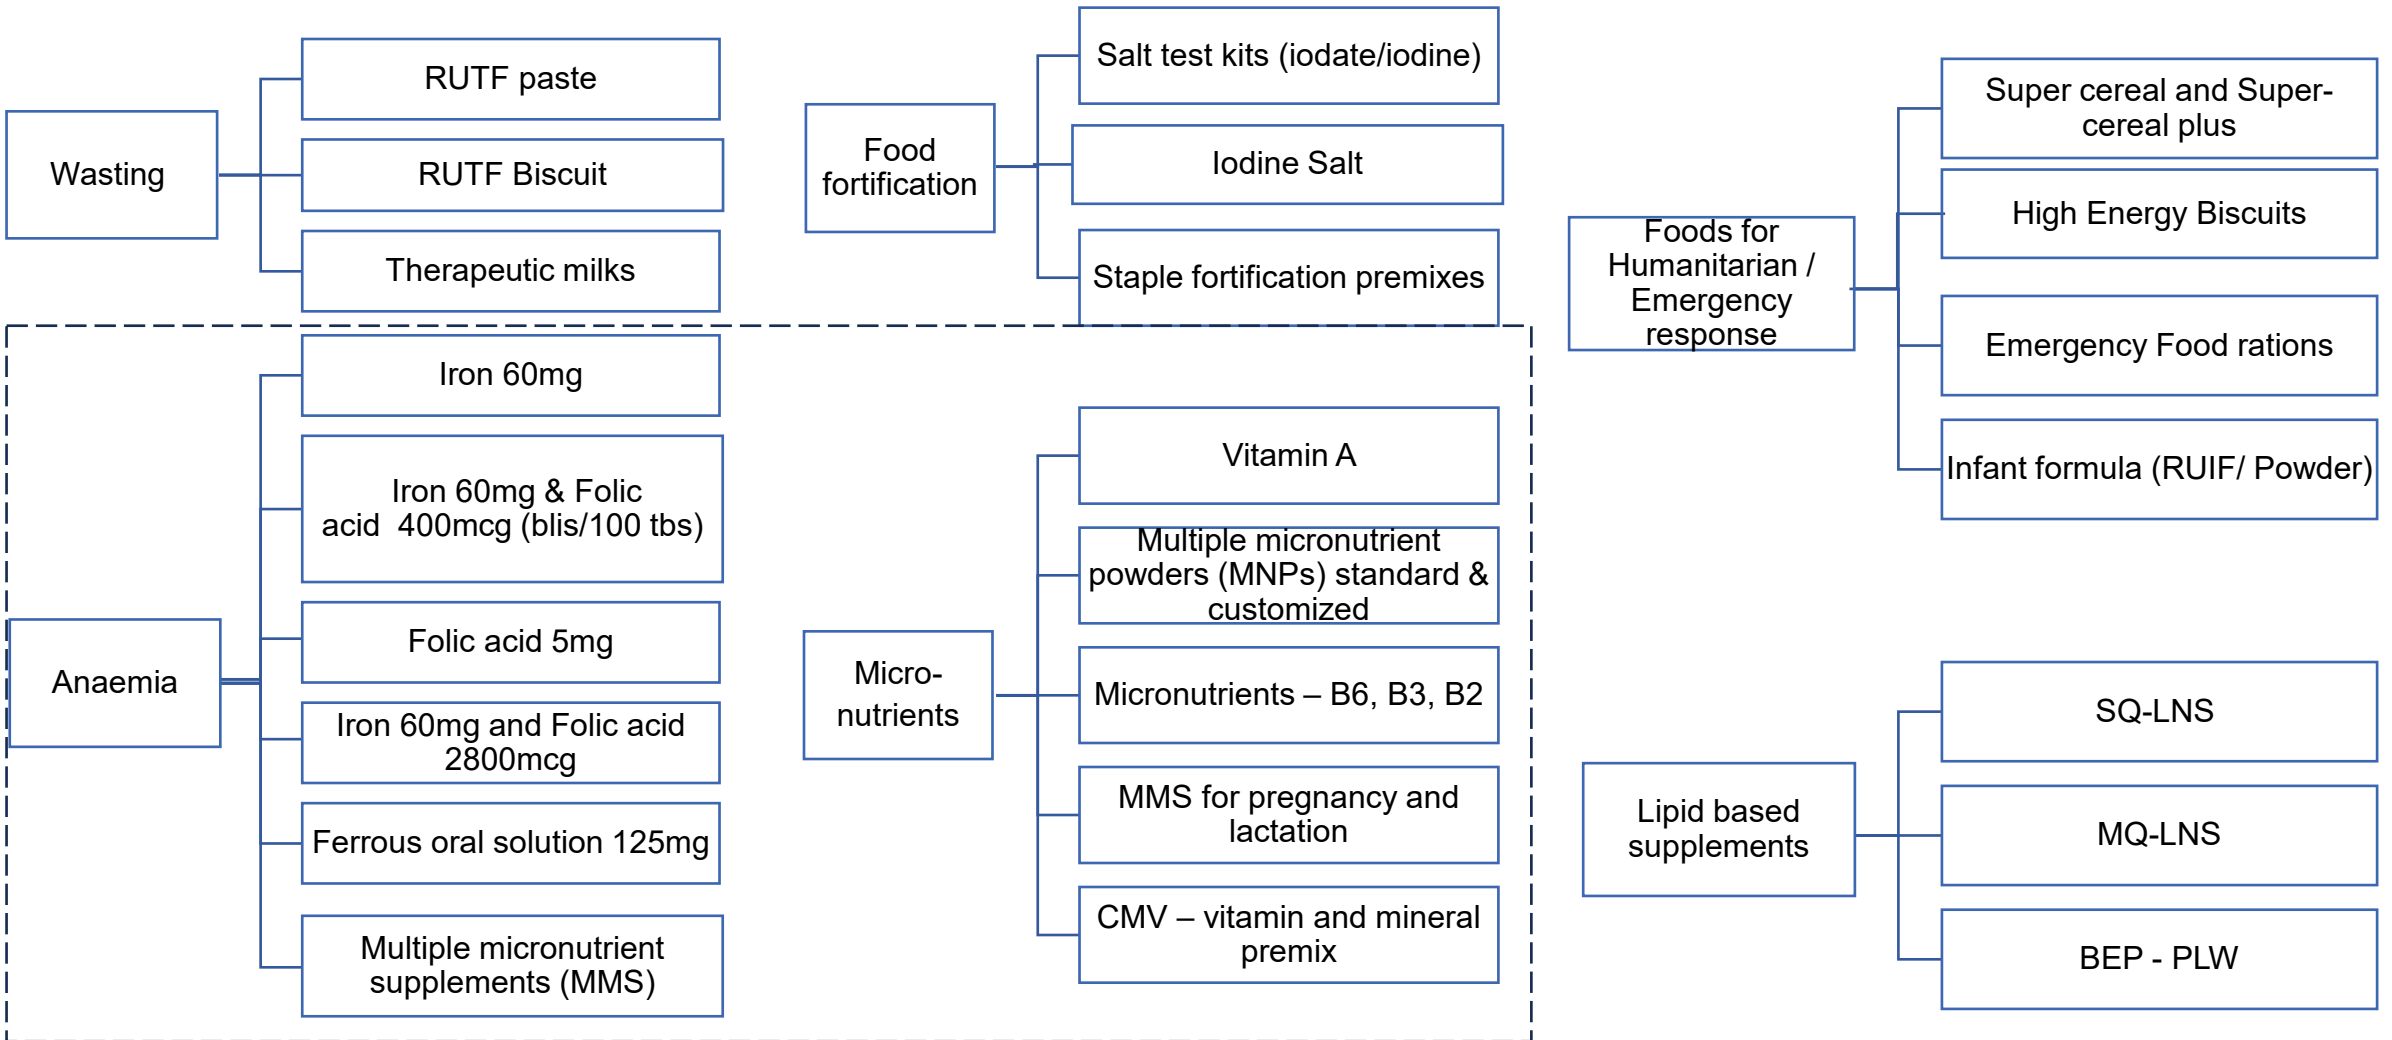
Wasting

RUTF paste

RUTF Biscuit

Therapeutic milks

Food fortification

Salt test kits (iodate/iodine)

Iodine Salt

Staple fortification premixes

Foods for Humanitarian / Emergency response

Super cereal and Super-cereal plus

High Energy Biscuits

Emergency Food rations

Infant formula (RUIF/ Powder)

Anaemia

Iron 60mg

Iron 60mg & Folic acid 400mcg (blis/100 tbs)

Folic acid 5mg

Iron 60mg and Folic acid 2800mcg

Ferrous oral solution 125mg

Multiple micronutrient supplements (MMS)

Micro-nutrients

Vitamin A

Multiple micronutrient powders (MNPs) standard & customized

Micronutrients – B6, B3, B2

MMS for pregnancy and lactation

CMV – vitamin and mineral premix

Lipid based supplements

SQ-LNS

MQ-LNS

BEP - PLW